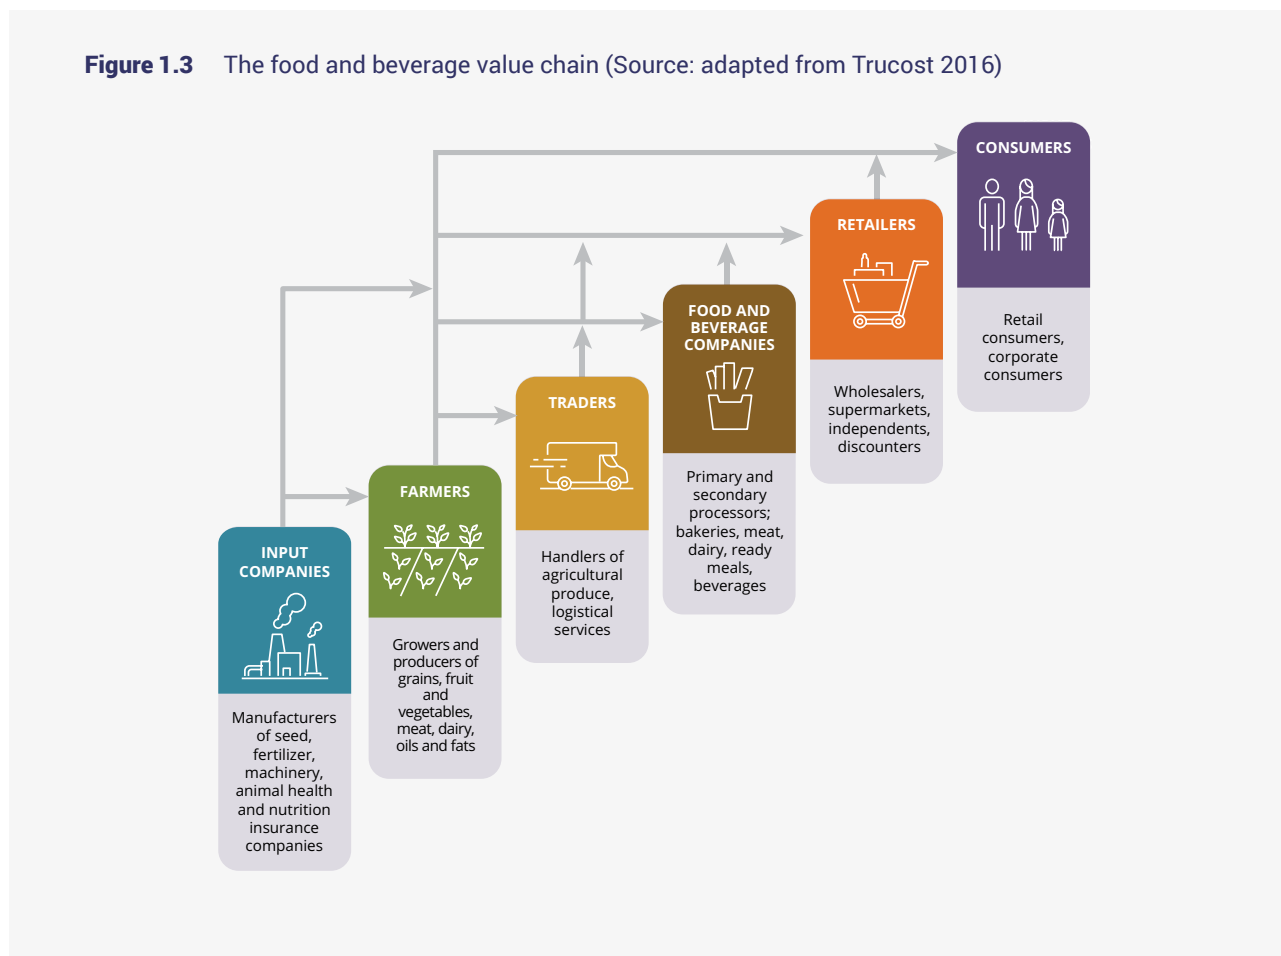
**Figure 1.3** The food and beverage value chain (Source: adapted from Trucost 2016)

INPUT COMPANIES

Manufacturers of seed, fertilizer, machinery, animal health and nutrition insurance companies

FARMERS

Growers and producers of grains, fruit and vegetables, meat, dairy, oils and fats

TRADERS

Handlers of agricultural produce, logistical services

FOOD AND BEVERAGE COMPANIES

Primary and secondary processors; bakeries, meat, dairy, ready meals, beverages

RETAILERS

Wholesalers, supermarkets, independents, discounters

CONSUMERS

Retail consumers, corporate consumers